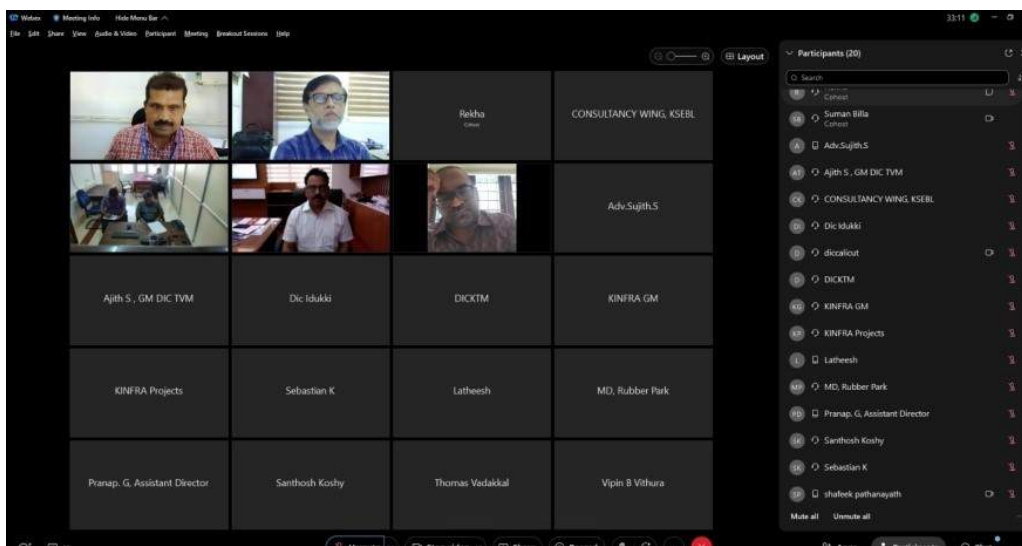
Webex Meeting Info Hide Menu Bar

File Edit Share View Audio & Video Participant Meeting Breakout Sessions Help

33:11

Layout

Rekha
Cohost

CONSULTANCY WING, KSEBL

Adv.Sujith.S

Ajith S , GM DIC TVM

Dic Idukki

DICKTM

KINFRA GM

KINFRA Projects

Sebastian K

Latheesh

MD, Rubber Park

Pranap. G, Assistant Director

Santhosh Koshy

Thomas Vadakkal

Vipin B Vithura

Participants (20)

Search

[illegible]
Cohost

SB Suman Billa
Cohost

A Adv.Sujith.S

AT Ajith S , GM DIC TVM

CK CONSULTANCY WING, KSEBL

DI Dic Idukki

D diccalicut

D DICKTM

KG KINFRA GM

KP KINFRA Projects

L Latheesh

MP MD, Rubber Park

PD Pranap. G, Assistant Director

SK Santhosh Koshy

SK Sebastian K

SP shafeek pathanayath

Mute all Unmute all